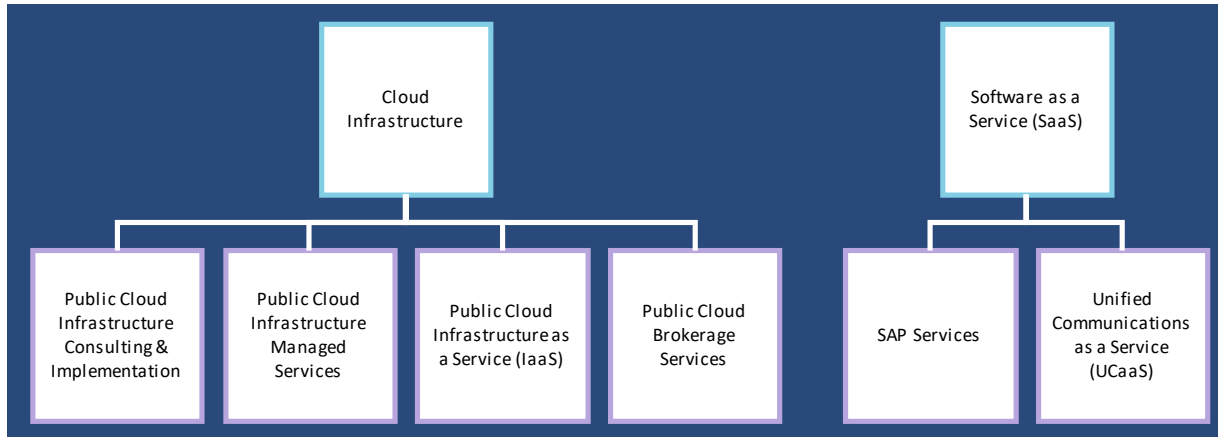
Cloud Infrastructure

Public Cloud Infrastructure Consulting & Implementation

Public Cloud Infrastructure Managed Services

Public Cloud Infrastructure as a Service (IaaS)

Public Cloud Brokerage Services

Software as a Service (SaaS)

SAP Services

Unified Communications as a Service (UCaaS)